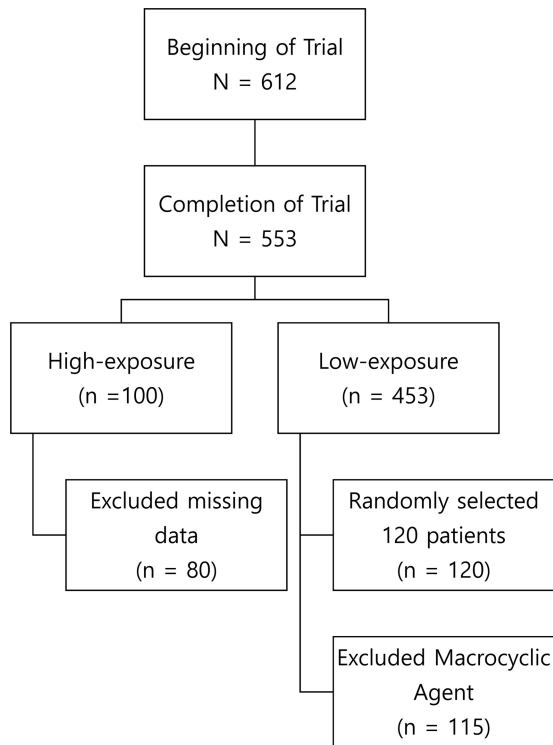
Beginning of Trial
N = 612

Completion of Trial
N = 553

High-exposure
(n =100)

Low-exposure
(n = 453)

Excluded missing data
(n = 80)

Randomly selected 120 patients
(n = 120)

Excluded Macrocyclic Agent
(n = 115)